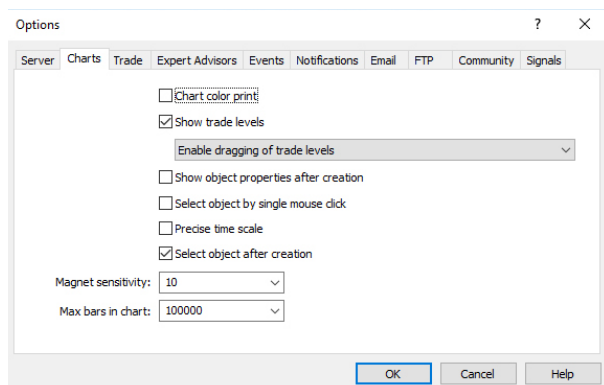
Options

?

X

Server Charts Trade Expert Advisors Events Notifications Email FTP Community Signals

Chart color print

Show trade levels

Enable dragging of trade levels

Show object properties after creation

Select object by single mouse click

Precise time scale

Select object after creation

Magnet sensitivity: 10

Max bars in chart: 100000

OK Cancel Help